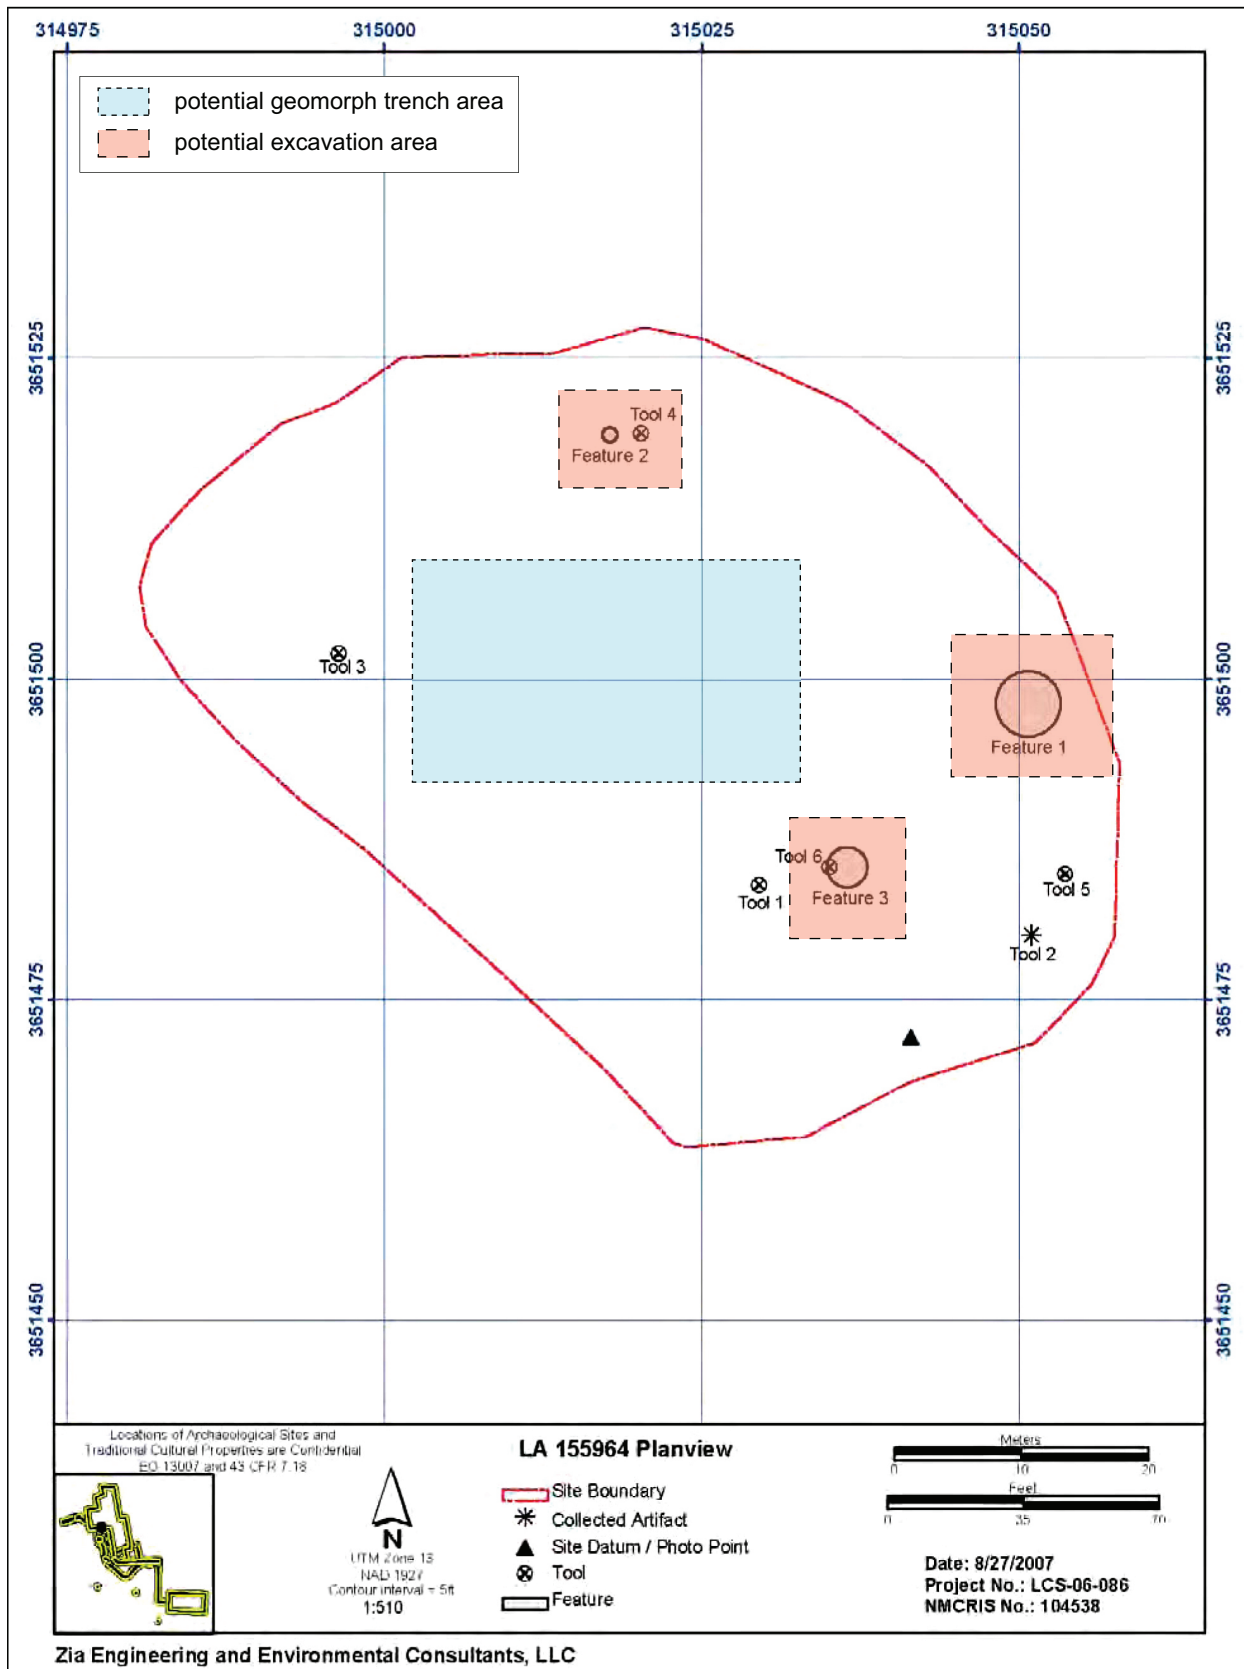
314975
315000
315025
315050

potential geomorph trench area
potential excavation area

3651525
3651500
3651475
3651450

3651525
3651500
3651475
3651450

Tool 4
Feature 2
Tool 3
Feature 1
Tool 6
Tool 1
Feature 3
Tool 5
Tool 2

Locations of Archaeological Sites and Traditional Cultural Properties are Confidential EO 13007 and 43 CFR 7.18

N
UTM Zone 13
NAD 1927
Contour interval = 5ft
1:510

LA 155964 Planview
Site Boundary
Collected Artifact
Site Datum / Photo Point
Tool
Feature

Meters
0 10 20
Feet
0 35 70

Date: 8/27/2007
Project No.: LCS-06-086
NMCRIS No.: 104538

Zia Engineering and Environmental Consultants, LLC